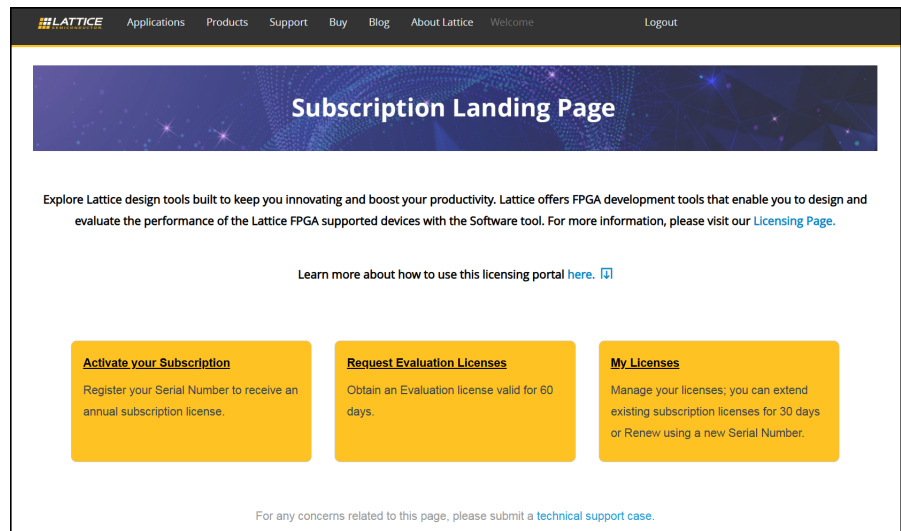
LATTICE SEMICONDUCTOR Applications Products Support Buy Blog About Lattice Welcome Logout

Subscription Landing Page

Explore Lattice design tools built to keep you innovating and boost your productivity. Lattice offers FPGA development tools that enable you to design and evaluate the performance of the Lattice FPGA supported devices with the Software tool. For more information, please visit our Licensing Page.

Learn more about how to use this licensing portal here.

Activate your Subscription

Register your Serial Number to receive an annual subscription license.

Request Evaluation Licenses

Obtain an Evaluation license valid for 60 days.

My Licenses

Manage your licenses; you can extend existing subscription licenses for 30 days or Renew using a new Serial Number.

For any concerns related to this page, please submit a technical support case.